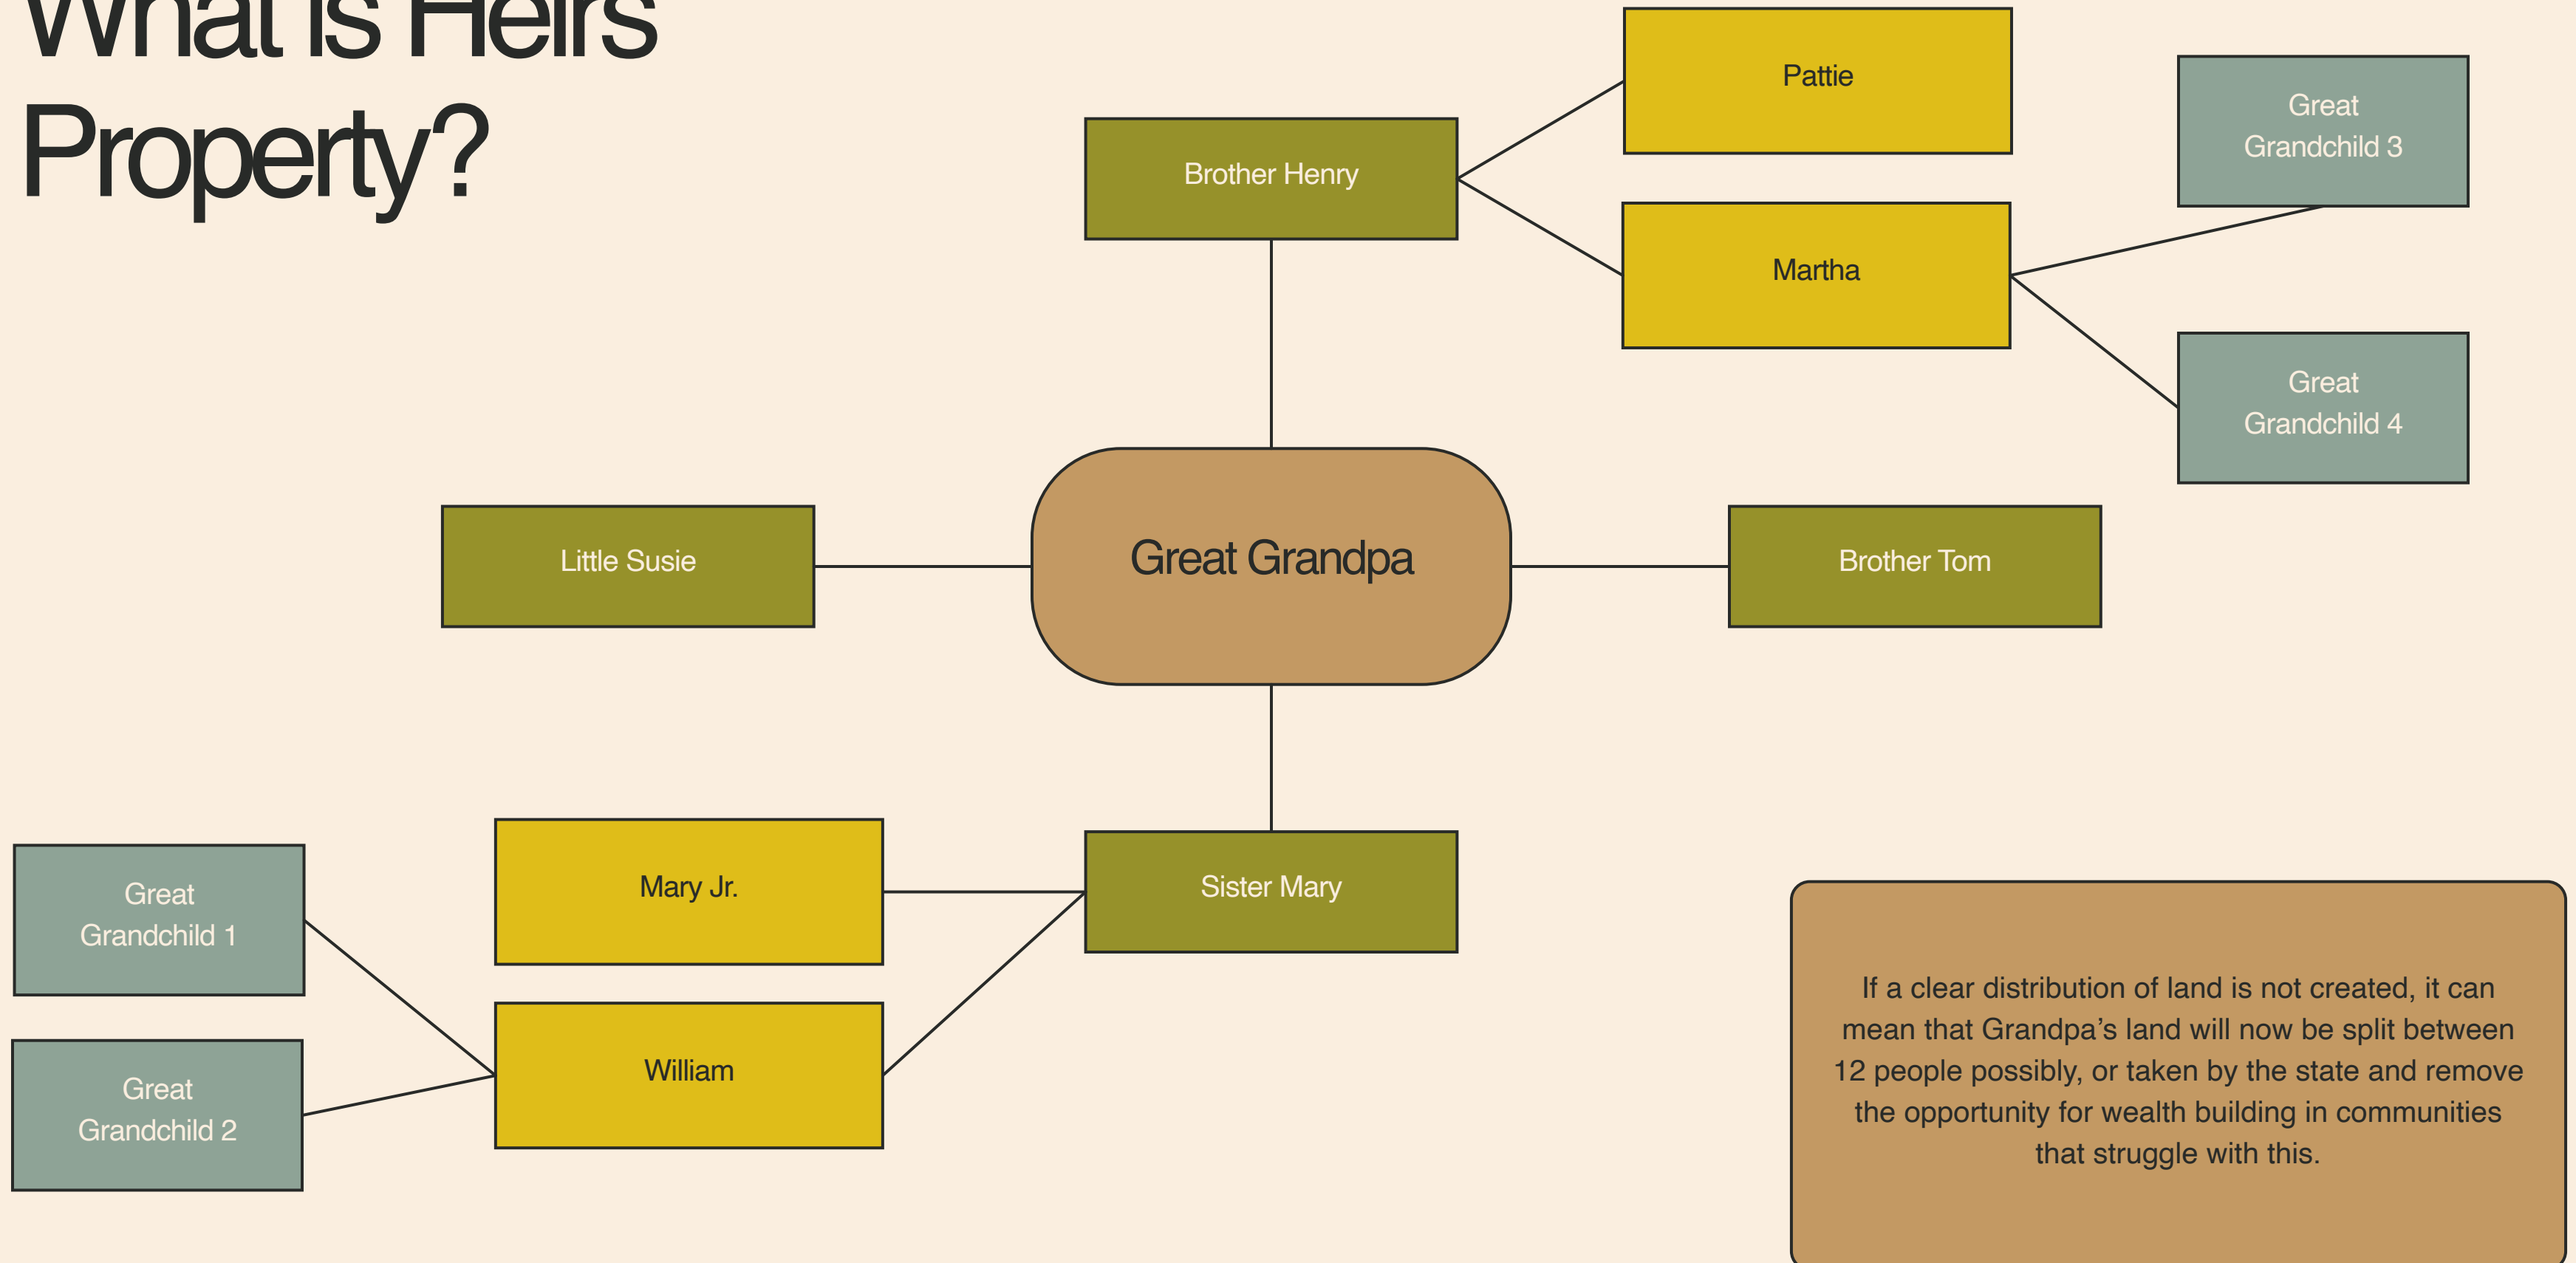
What is Heirs Property?

Pattie

Great Grandchild 3

Brother Henry

Martha

Great Grandchild 4

Little Susie

Great Grandpa

Brother Tom

Great Grandchild 1

Mary Jr.

Sister Mary

Great Grandchild 2

William

If a clear distribution of land is not created, it can mean that Grandpa's land will now be split between 12 people possibly, or taken by the state and remove the opportunity for wealth building in communities that struggle with this.